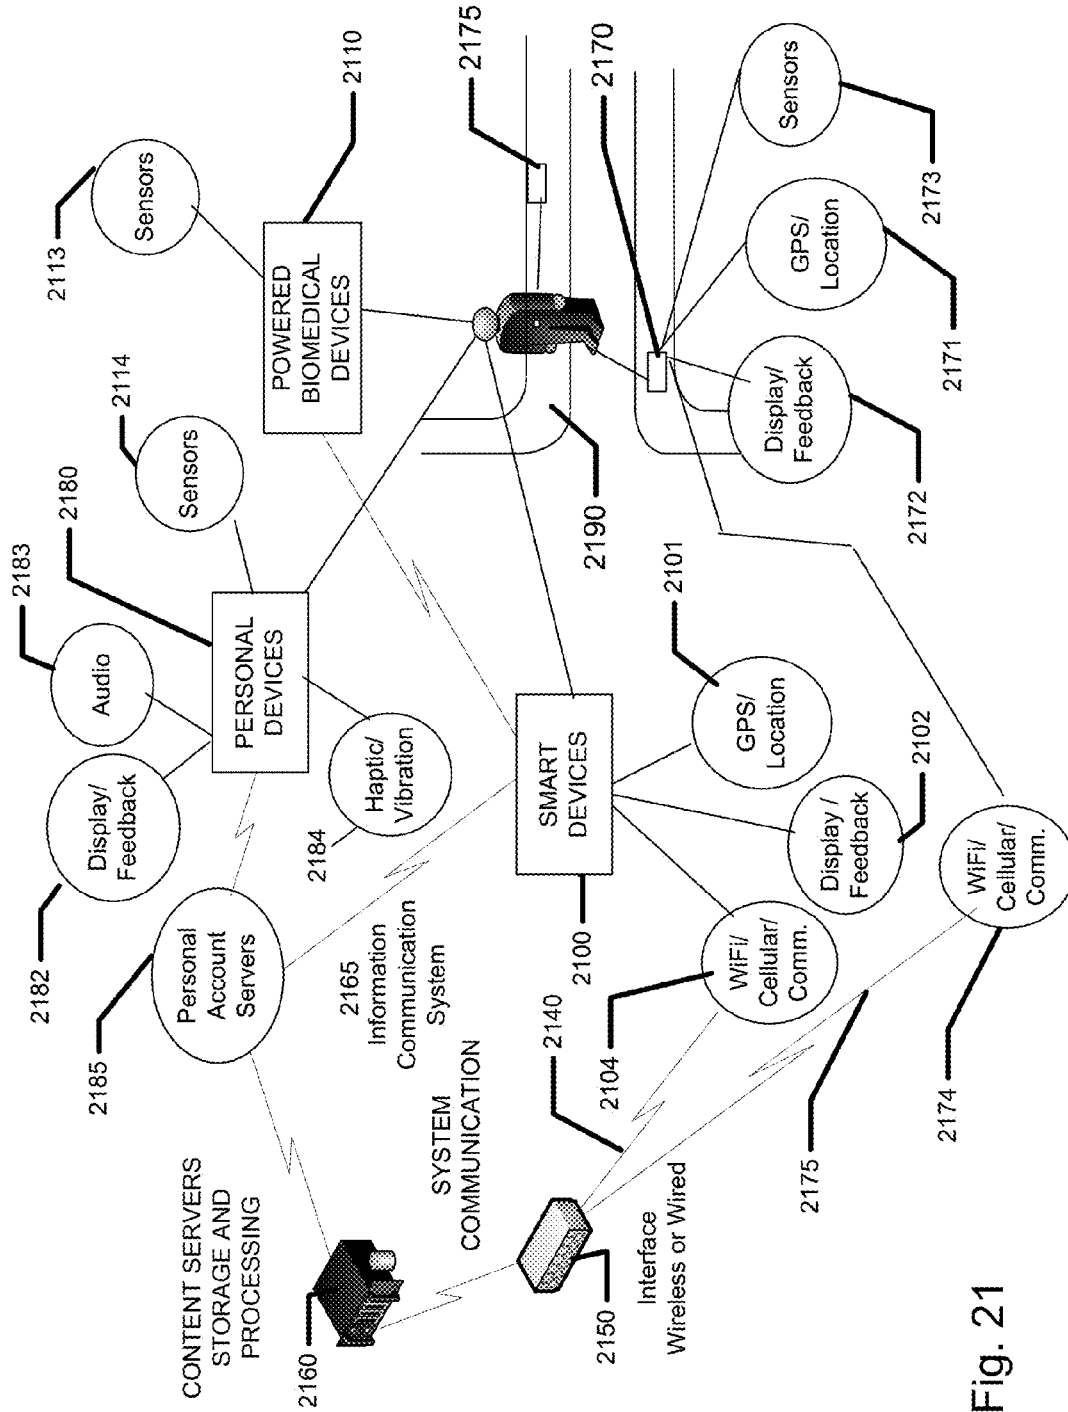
Fig. 21

CONTENT SERVERS STORAGE AND PROCESSING

2160

SYSTEM COMMUNICATION

Interface Wireless or Wired

2150

2140

2185

Personal Account Servers

2182

Display/ Feedback

Audio

2183

PERSONAL DEVICES

2180

Haptic/ Vibration

2184

Sensors

2114

2165 Information Communication System

2113

Sensors

POWERED BIOMEDICAL DEVICES

2110

2175

2190

SMART DEVICES

2100

GPS/ Location

2101

Display / Feedback

2102

WiFi/ Cellular/ Comm.

2104

2175

WiFi/ Cellular/ Comm.

2174

2170

Display/ Feedback

2172

GPS/ Location

2171

Sensors

2173